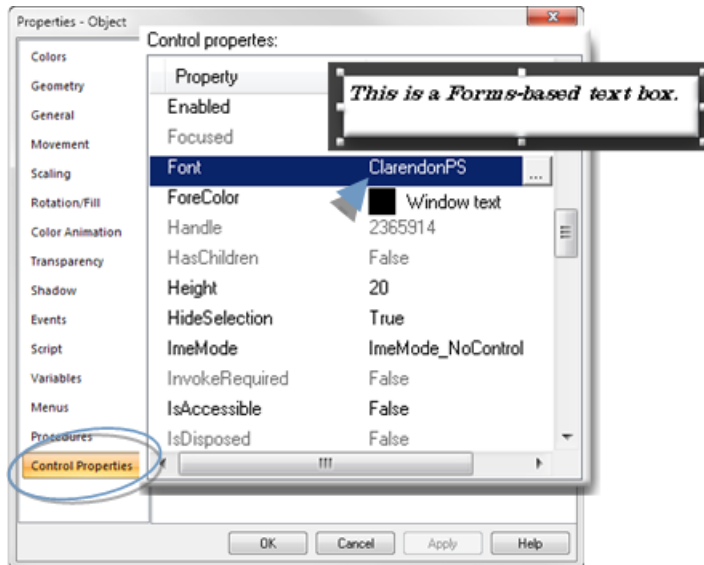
Properties - Object

Colors
Geometry
General
Movement
Scaling
Rotation/Fill
Color Animation
Transparency
Shadow
Events
Script
Variables
Menus
Procedures
Control Properties

Control propertes:

This is a Forms-based text box.

| Property | |
|---|---|
| Enabled | |
| Focused | |
| Font | ClarendonPS ... |
| ForeColor | Window text |
| Handle | 2365914 |
| HasChildren | False |
| Height | 20 |
| HideSelection | True |
| ImeMode | ImeMode_NoControl |
| InvokeRequired | False |
| IsAccessible | False |
| IsDisposed | False |

OK Cancel Apply Help